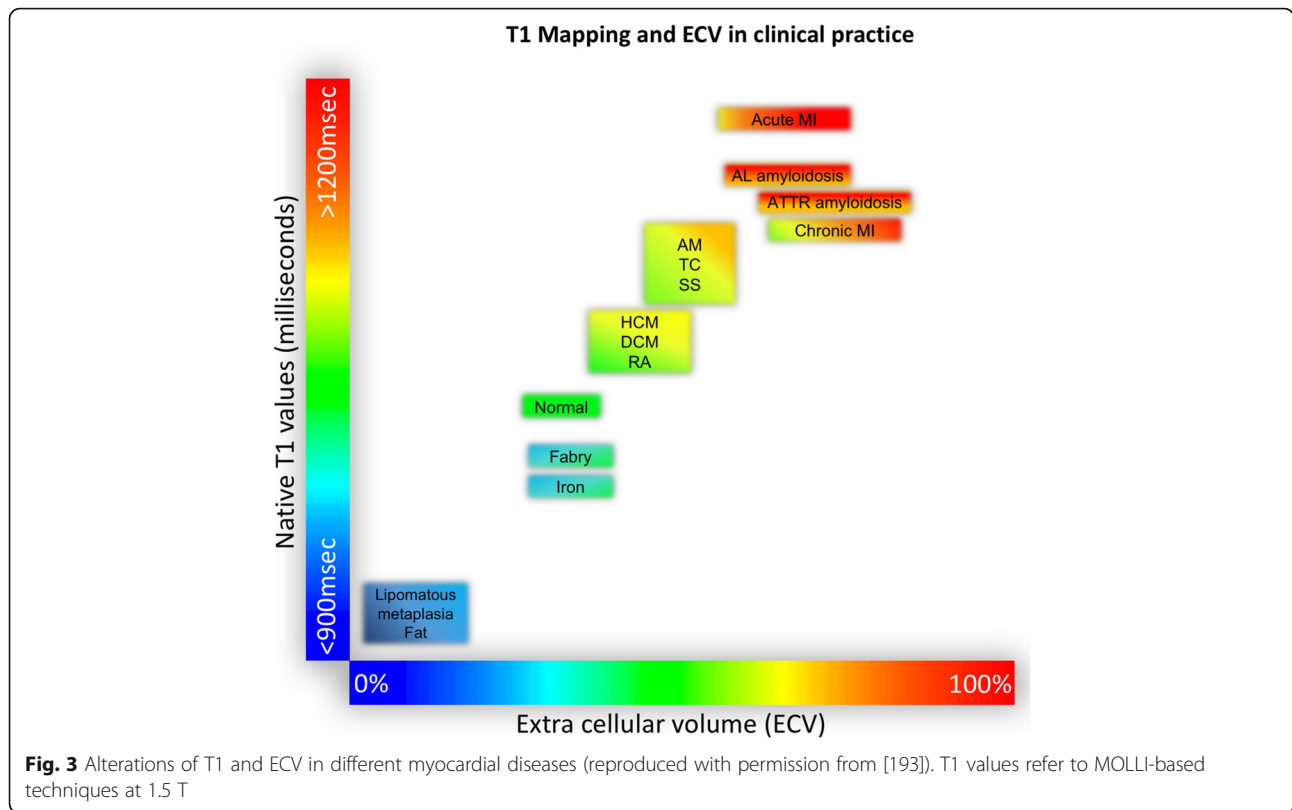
T1 Mapping and ECV in clinical practice

Native T1 values (milliseconds)

>1200msec

<900msec

Acute MI

AL amyloidosis

ATTR amyloidosis

Chronic MI

AM
TC
SS

HCM
DCM
RA

Normal

Fabry

Iron

Lipomatous
metaplasia
Fat

0%

100%

Extra cellular volume (ECV)

**Fig. 3** Alterations of T1 and ECV in different myocardial diseases (reproduced with permission from [193]). T1 values refer to MOLLI-based techniques at 1.5 T